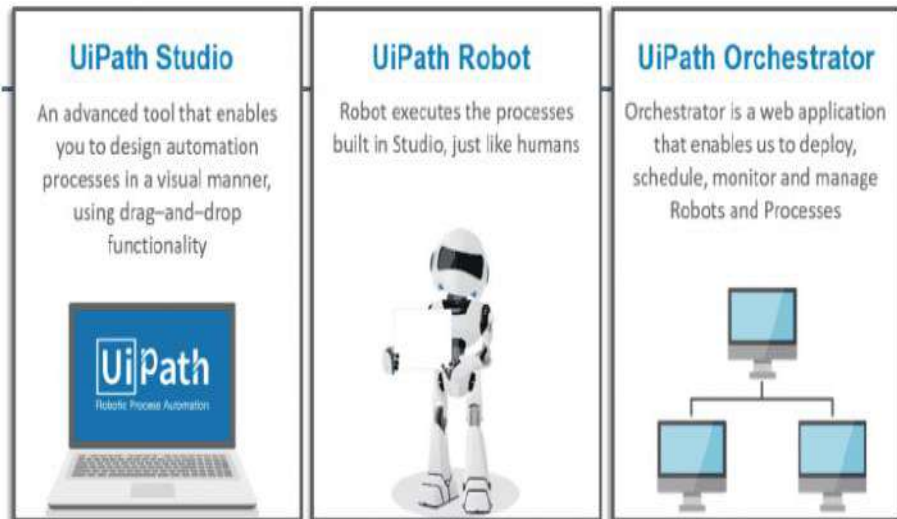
UiPath Studio

An advanced tool that enables you to design automation processes in a visual manner, using drag–and–drop functionality

UiPath
Robotic Process Automation

UiPath Robot

Robot executes the processes built in Studio, just like humans

UiPath Orchestrator

Orchestrator is a web application that enables us to deploy, schedule, monitor and manage Robots and Processes